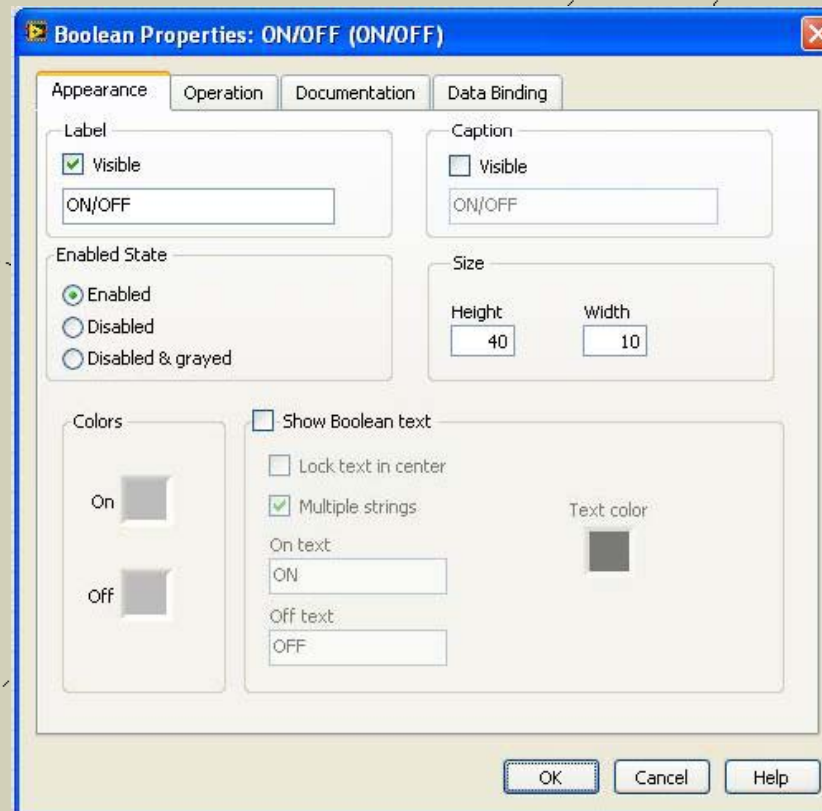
Boolean Properties: ON/OFF (ON/OFF)

Appearance | Operation | Documentation | Data Binding

Label
Visible
ON/OFF

Caption
Visible
ON/OFF

Enabled State
Enabled
Disabled
Disabled & grayed

Size
Height
40
Width
10

Colors
On
Off

Show Boolean text
Lock text in center
Multiple strings
On text
ON
Off text
OFF
Text color

OK
Cancel
Help